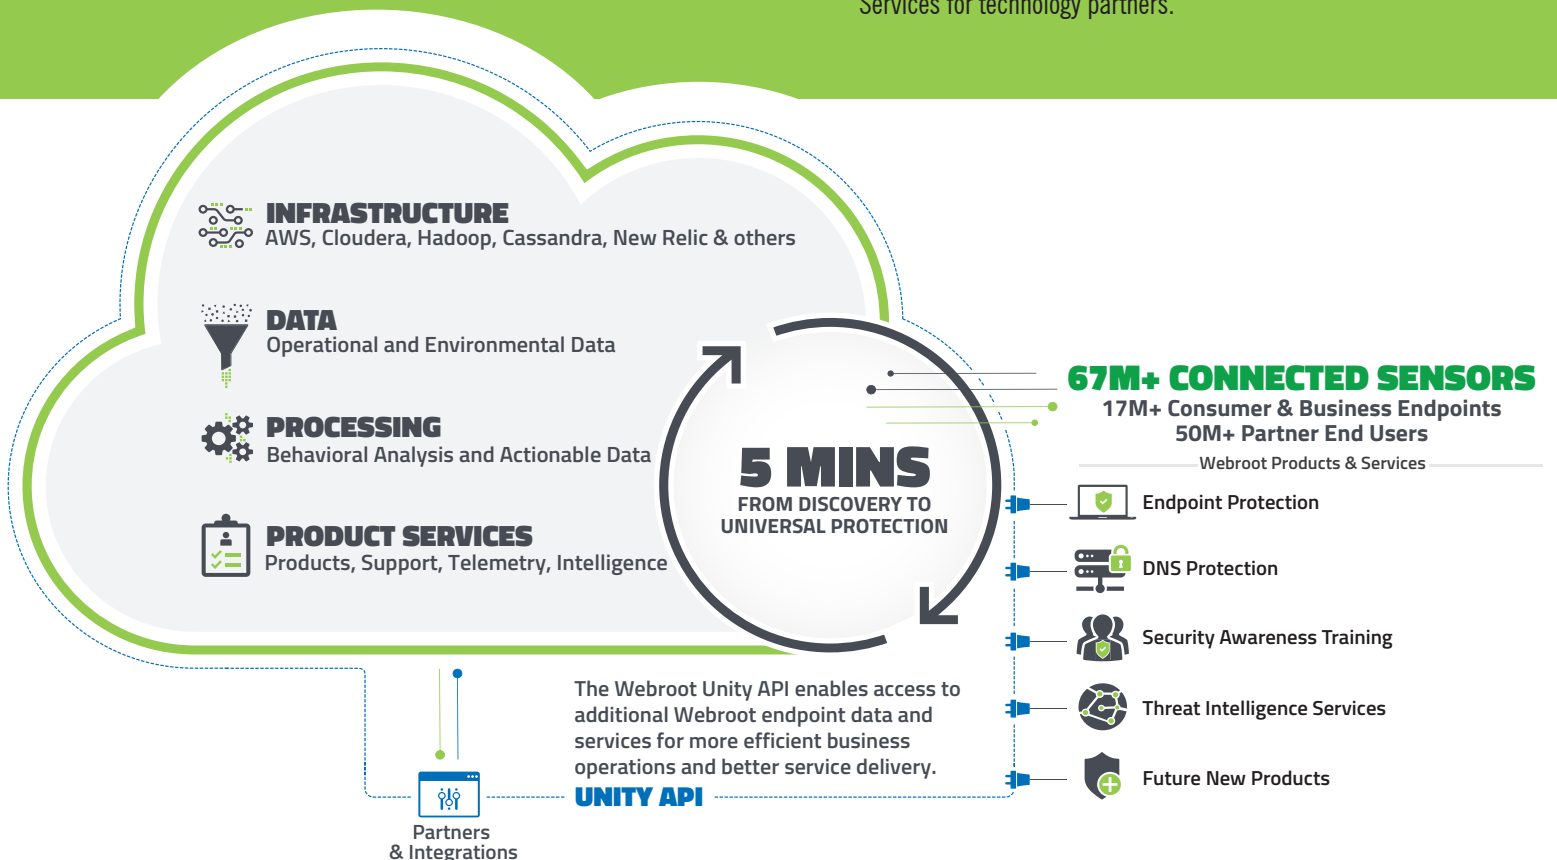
Services for technology partners.

INFRASTRUCTURE
AWS, Cloudera, Hadoop, Cassandra, New Relic & others

DATA
Operational and Environmental Data

PROCESSING
Behavioral Analysis and Actionable Data

PRODUCT SERVICES
Products, Support, Telemetry, Intelligence

5 MINS
FROM DISCOVERY TO UNIVERSAL PROTECTION

67M+ CONNECTED SENSORS
17M+ Consumer & Business Endpoints
50M+ Partner End Users

Webroot Products & Services

Endpoint Protection

DNS Protection

Security Awareness Training

Threat Intelligence Services

Future New Products

The Webroot Unity API enables access to additional Webroot endpoint data and services for more efficient business operations and better service delivery.

UNITY API

Partners & Integrations